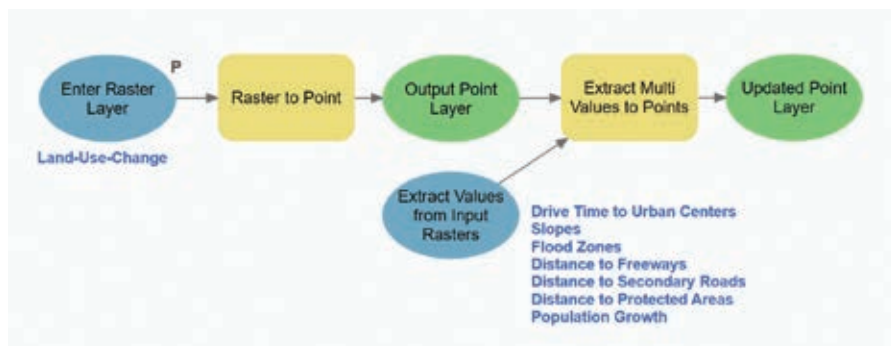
Enter Raster Layer

P

Land-Use-Change

Raster to Point

Output Point Layer

Extract Multi Values to Points

Updated Point Layer

Extract Values from Input Rasters

Drive Time to Urban Centers
Slopes
Flood Zones
Distance to Freeways
Distance to Secondary Roads
Distance to Protected Areas
Population Growth